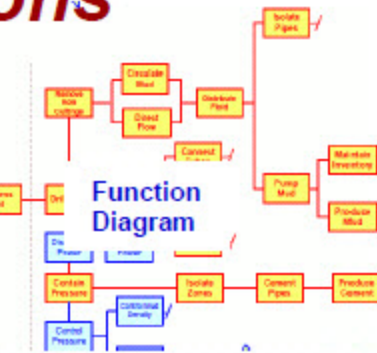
ons

Isolate Pipes

Remove rock cuttings

Circulate Mud

Distribute Fluid

Direct Flow

Connect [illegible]

Maintain Inventory

Pump Mud

Produce Mud

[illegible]

Dri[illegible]

Function Diagram

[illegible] Power

Power

Contain Pressure

Isolate Zones

Cement Pipes

Produce Cement

Control Density

Control Pressure